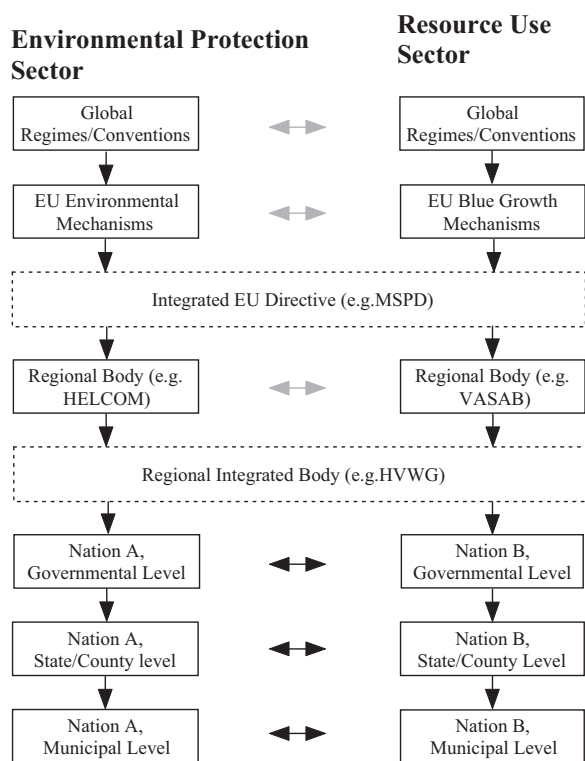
Environmental Protection Sector

Resource Use Sector

Global Regimes/Conventions

Global Regimes/Conventions

EU Environmental Mechanisms

EU Blue Growth Mechanisms

Integrated EU Directive (e.g.MSPD)

Regional Body (e.g. HELCOM)

Regional Body (e.g. VASAB)

Regional Integrated Body (e.g.HVWG)

Nation A, Governmental Level

Nation B, Governmental Level

Nation A, State/County level

Nation B, State/County Level

Nation A, Municipal Level

Nation B, Municipal Level